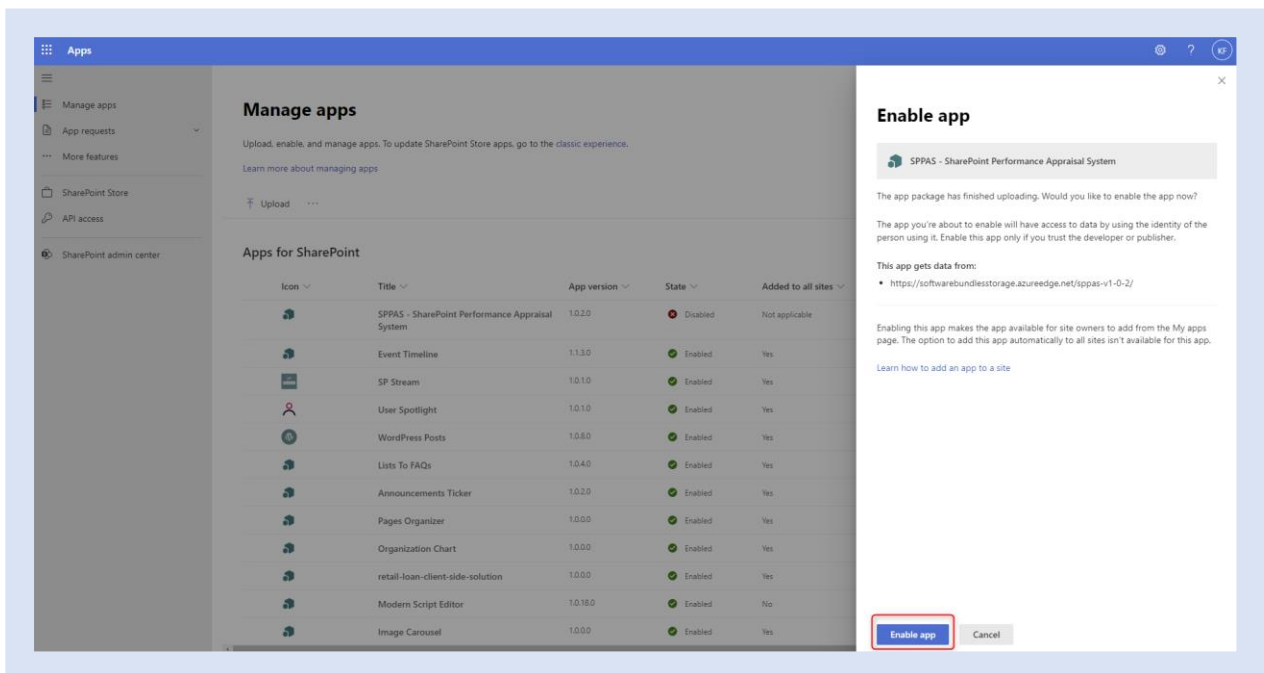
Apps

KF

Manage apps
App requests
More features
SharePoint Store
API access
SharePoint admin center

Manage apps

Upload, enable, and manage apps. To update SharePoint Store apps, go to the classic experience.

Learn more about managing apps

Upload ···

Apps for SharePoint

| Icon | Title | App version | State | Added to all sites |
|---|---|---|---|---|
| | SPPAS - SharePoint Performance Appraisal System | 1.0.2.0 | Disabled | Not applicable |
| | Event Timeline | 1.1.3.0 | Enabled | Yes |
| | SP Stream | 1.0.1.0 | Enabled | Yes |
| | User Spotlight | 1.0.1.0 | Enabled | Yes |
| | WordPress Posts | 1.0.8.0 | Enabled | Yes |
| | Lists To FAQs | 1.0.4.0 | Enabled | Yes |
| | Announcements Ticker | 1.0.2.0 | Enabled | Yes |
| | Pages Organizer | 1.0.0.0 | Enabled | Yes |
| | Organization Chart | 1.0.0.0 | Enabled | Yes |
| | retail-loan-client-side-solution | 1.0.0.0 | Enabled | Yes |
| | Modern Script Editor | 1.0.18.0 | Enabled | No |
| | Image Carousel | 1.0.0.0 | Enabled | Yes |

Enable app

SPPAS - SharePoint Performance Appraisal System

The app package has finished uploading. Would you like to enable the app now?

The app you're about to enable will have access to data by using the identity of the person using it. Enable this app only if you trust the developer or publisher.

This app gets data from:
• https://softwarebundlesstorage.azureedge.net/sppas-v1-0-2/

Enabling this app makes the app available for site owners to add from the My apps page. The option to add this app automatically to all sites isn't available for this app.

Learn how to add an app to a site

Enable app
Cancel